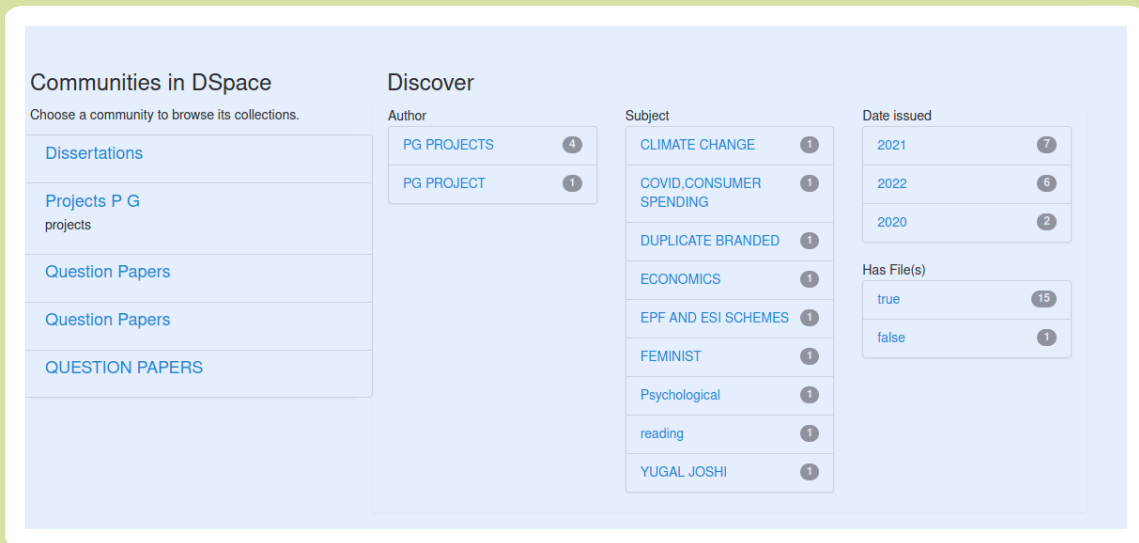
Communities in DSpace

Choose a community to browse its collections.

Dissertations

Projects P G
projects

Question Papers

Question Papers

QUESTION PAPERS

Discover

Author

PG PROJECTS 4
PG PROJECT 1

Subject

CLIMATE CHANGE 1
COVID,CONSUMER SPENDING 1
DUPLICATE BRANDED 1
ECONOMICS 1
EPF AND ESI SCHEMES 1
FEMINIST 1
Psychological 1
reading 1
YUGAL JOSHI 1

Date issued

2021 7
2022 6
2020 2

Has File(s)

true 15
false 1